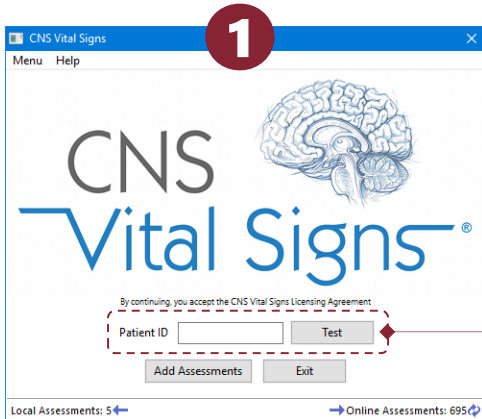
CNS Vital Signs

1

×

Menu Help

CNS

Vital Signs®

By continuing, you accept the CNS Vital Signs Licensing Agreement

Patient ID

Test

Add Assessments

Exit

Local Assessments: 5

Online Assessments: 695